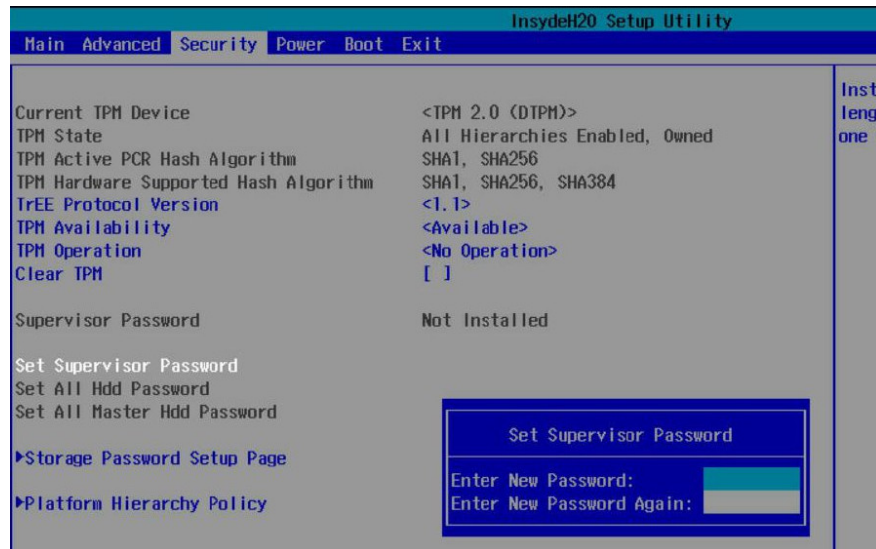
InsydeH20 Setup Utility

Main Advanced Security Power Boot Exit

Current TPM Device <TPM 2.0 (DTPM)>
TPM State All Hierarchies Enabled, Owned
TPM Active PCR Hash Algorithm SHA1, SHA256
TPM Hardware Supported Hash Algorithm SHA1, SHA256, SHA384
TrEE Protocol Version <1.1>
TPM Availability <Available>
TPM Operation <No Operation>
Clear TPM [ ]

Supervisor Password Not Installed

Set Supervisor Password
Set All Hdd Password
Set All Master Hdd Password

▶Storage Password Setup Page

▶Platform Hierarchy Policy

Set Supervisor Password

Enter New Password:
Enter New Password Again:

Inst
leng
one